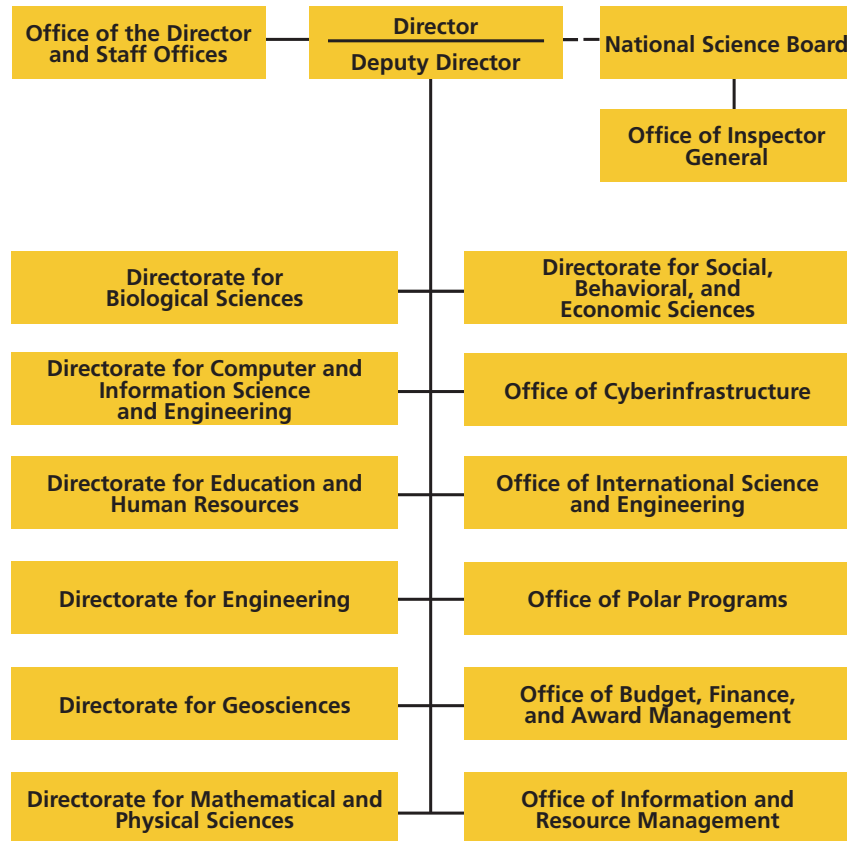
Office of the Director and Staff Offices

Director

Deputy Director

National Science Board

Office of Inspector General

Directorate for Biological Sciences

Directorate for Social, Behavioral, and Economic Sciences

Directorate for Computer and Information Science and Engineering

Office of Cyberinfrastructure

Directorate for Education and Human Resources

Office of International Science and Engineering

Directorate for Engineering

Office of Polar Programs

Directorate for Geosciences

Office of Budget, Finance, and Award Management

Directorate for Mathematical and Physical Sciences

Office of Information and Resource Management